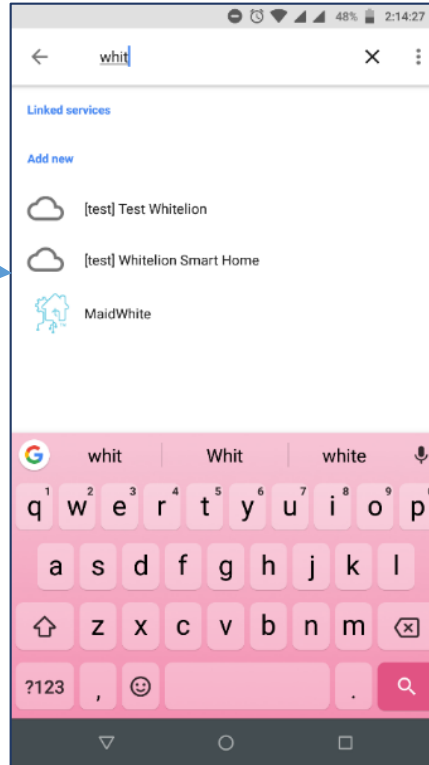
48% 2:14:27

whit

Linked services

Add new

[test] Test Whitelion

[test] Whitelion Smart Home

MaidWhite

whit Whit white

q 1 w 2 e 3 r 4 t 5 y 6 u 7 i 8 o 9 p 0

a s d f g h j k l

z x c v b n m

?123 , .